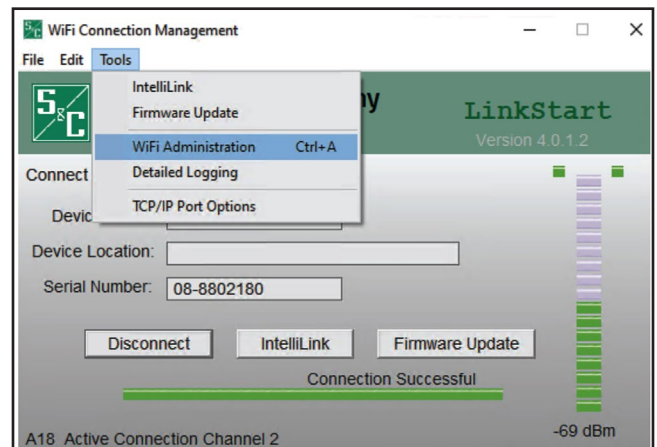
WiFi Connection Management

File Edit Tools

IntelliLink
Firmware Update
WiFi Administration Ctrl+A
Detailed Logging
TCP/IP Port Options

S&C

ny

LinkStart
Version 4.0.1.2

Connect

Devic

Device Location:

Serial Number: 08-8802180

Disconnect IntelliLink Firmware Update

Connection Successful

A18 Active Connection Channel 2

-69 dBm